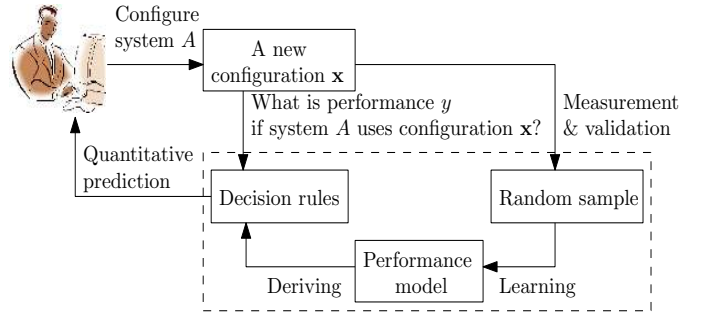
Configure system $A$

A new configuration $\mathbf{x}$

What is performance $y$ if system $A$ uses configuration $\mathbf{x}$?

Measurement & validation

Quantitative prediction

Decision rules

Random sample

Performance model

Deriving

Learning